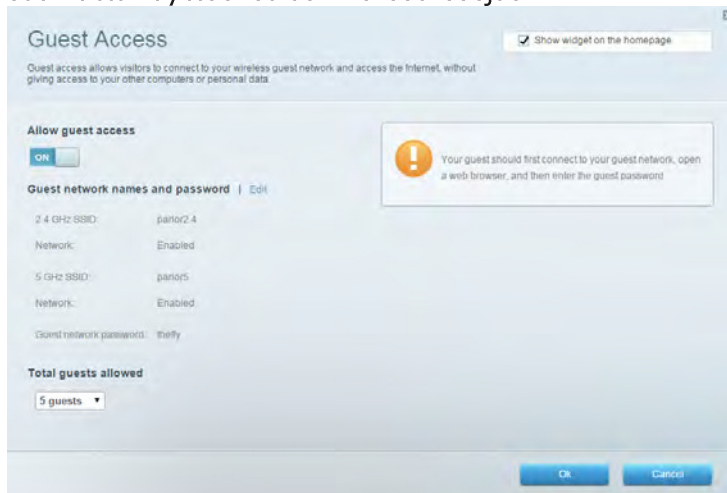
Guest Access

Show widget on the homepage

Guest access allows visitors to connect to your wireless guest network and access the Internet, without giving access to your other computers or personal data.

Allow guest access

ON

Your guest should first connect to your guest network, open a web browser, and then enter the guest password.

Guest network names and password | Edit

2.4 GHz SSID: parlor2.4

Network: Enabled

5 GHz SSID: parlor5

Network: Enabled

Guest network password: theffy

Total guests allowed

5 guests

Ok

Cancel